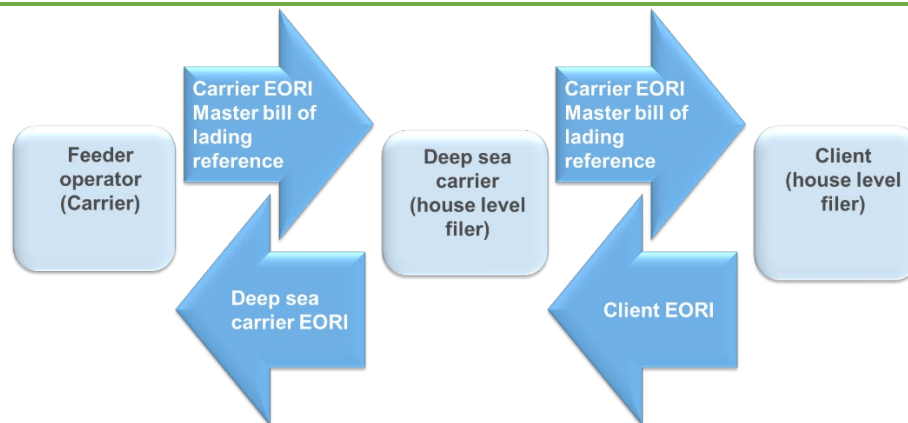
Feeder operator (Carrier)

Carrier EORI Master bill of lading reference

Deep sea carrier EORI

Deep sea carrier (house level filer)

Carrier EORI Master bill of lading reference

Client EORI

Client (house level filer)